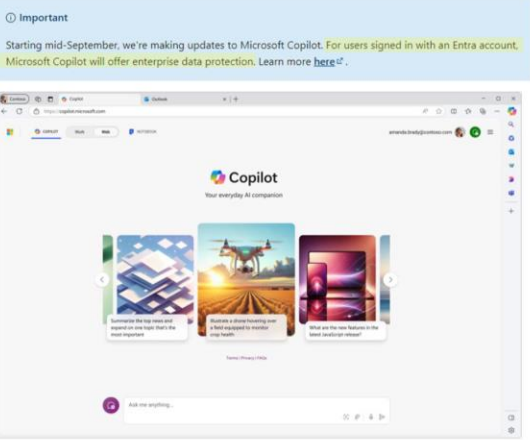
ⓘ Important

Starting mid-September, we're making updates to Microsoft Copilot. For users signed in with an Entra account, Microsoft Copilot will offer enterprise data protection. Learn more here.

Contoso
Copilot
Outlook
https://copilot.microsoft.com
COPILOT
Work
Web
NOTEBOOK
amanda.brady@contoso.com

Copilot
Your everyday AI companion

Summarize the top news and expand on one topic that's the most important

Illustrate a drone hovering over a field equipped to monitor crop health

What are the new features in the latest JavaScript release?

Terms | Privacy | FAQs

Ask me anything...